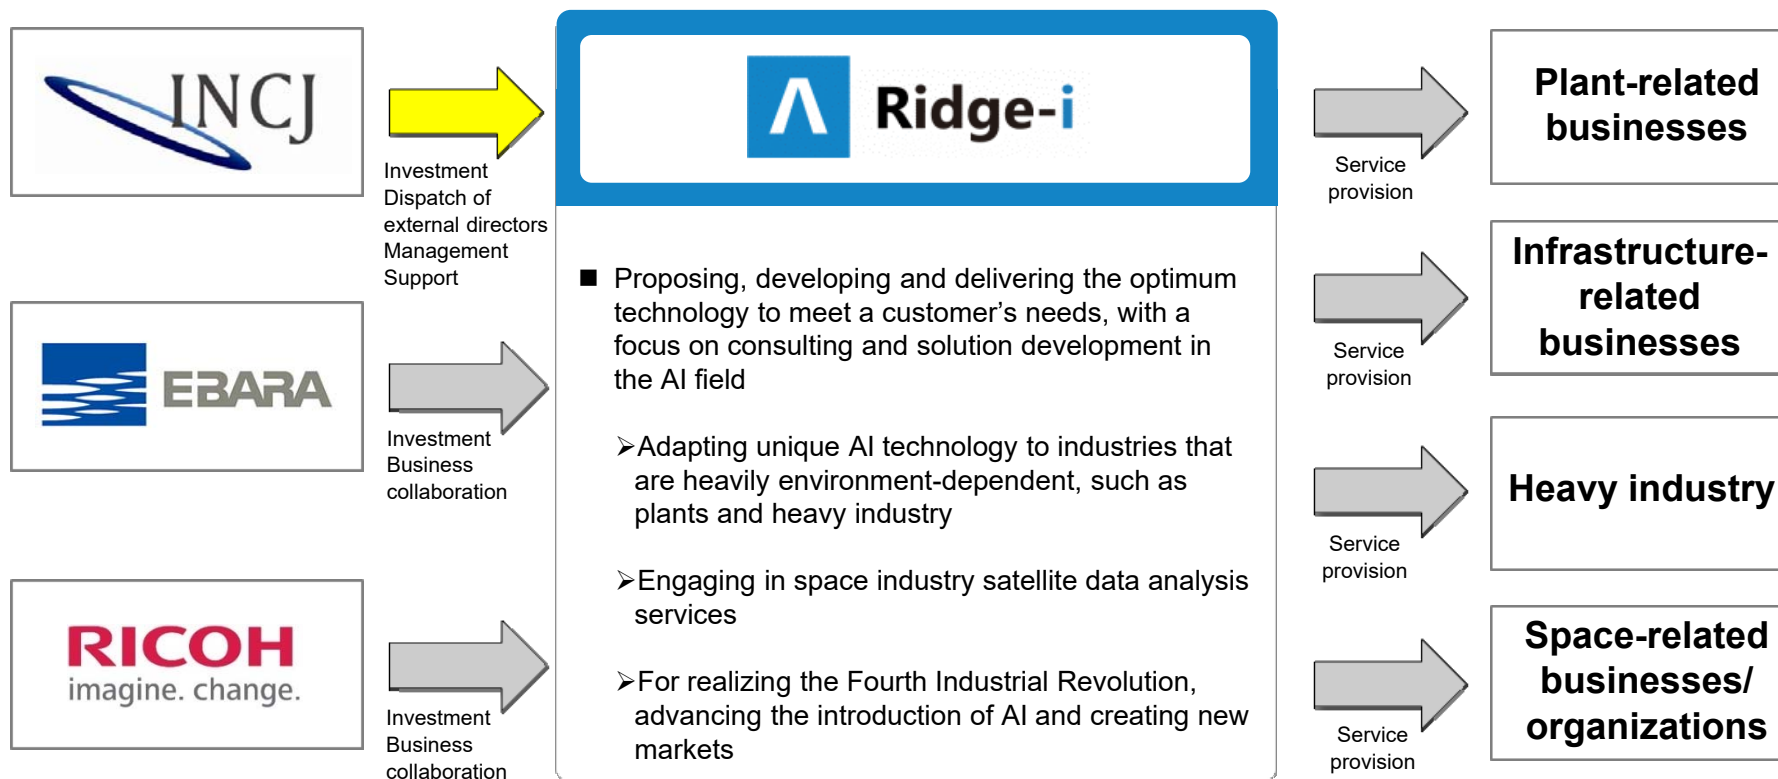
INCJ

Investment
Dispatch of external directors
Management Support

Ridge-i

Service provision

Plant-related businesses

EBARA

Investment
Business collaboration

■ Proposing, developing and delivering the optimum technology to meet a customer's needs, with a focus on consulting and solution development in the AI field

➢Adapting unique AI technology to industries that are heavily environment-dependent, such as plants and heavy industry

➢Engaging in space industry satellite data analysis services

➢For realizing the Fourth Industrial Revolution, advancing the introduction of AI and creating new markets

Service provision

Infrastructure-related businesses

Service provision

Heavy industry

RICOH
imagine. change.

Investment
Business collaboration

Service provision

Space-related businesses/ organizations